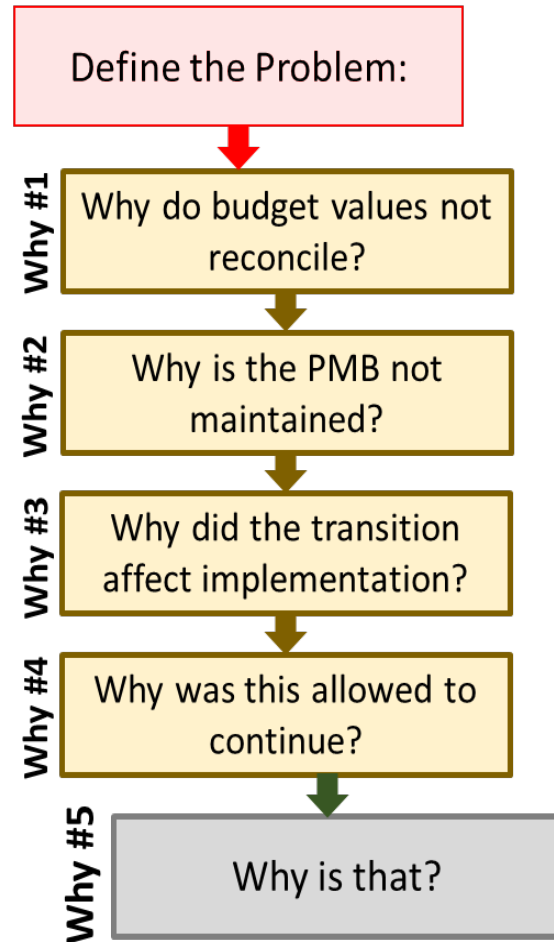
Define the Problem:

Why #1

Why do budget values not reconcile?

Why #2

Why is the PMB not maintained?

Why #3

Why did the transition affect implementation?

Why #4

Why was this allowed to continue?

Why #5

Why is that?